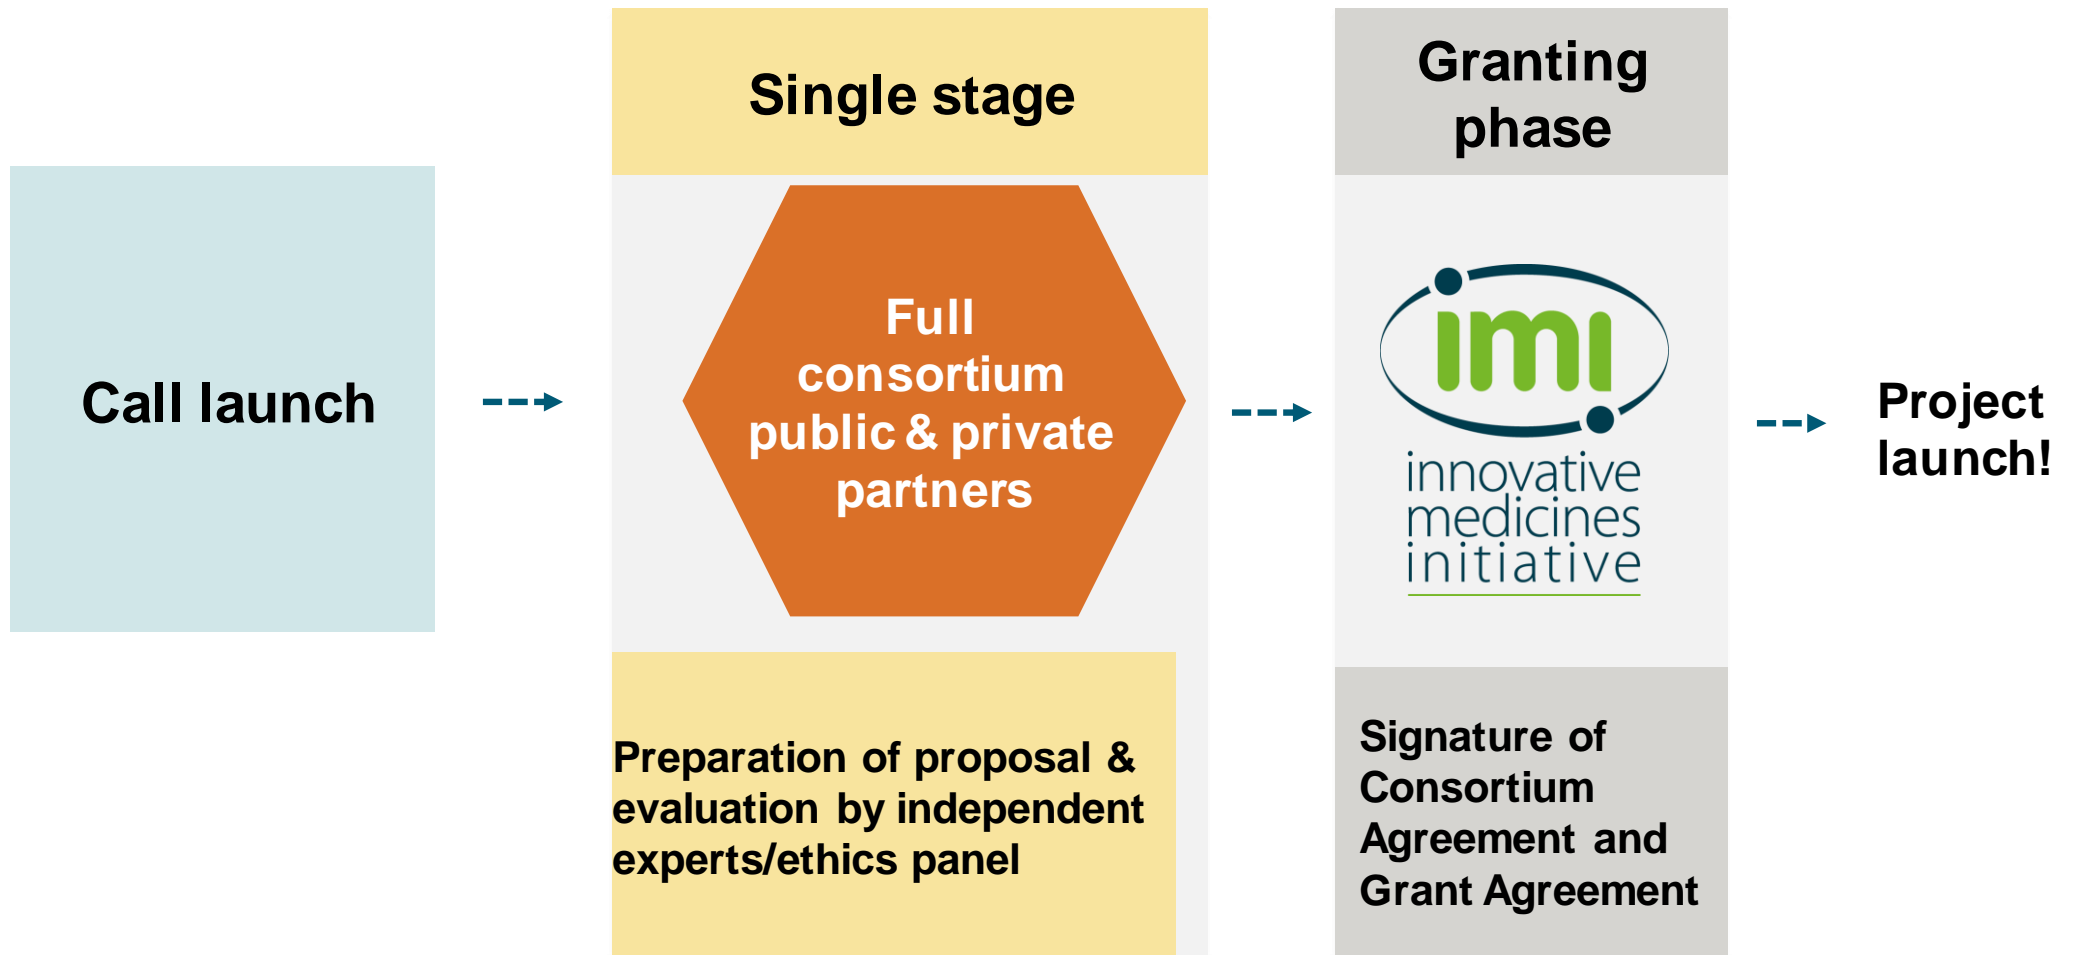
Call launch

Single stage

Full consortium public & private partners

Preparation of proposal & evaluation by independent experts/ethics panel

Granting phase

imi

innovative medicines initiative

Signature of Consortium Agreement and Grant Agreement

Project launch!